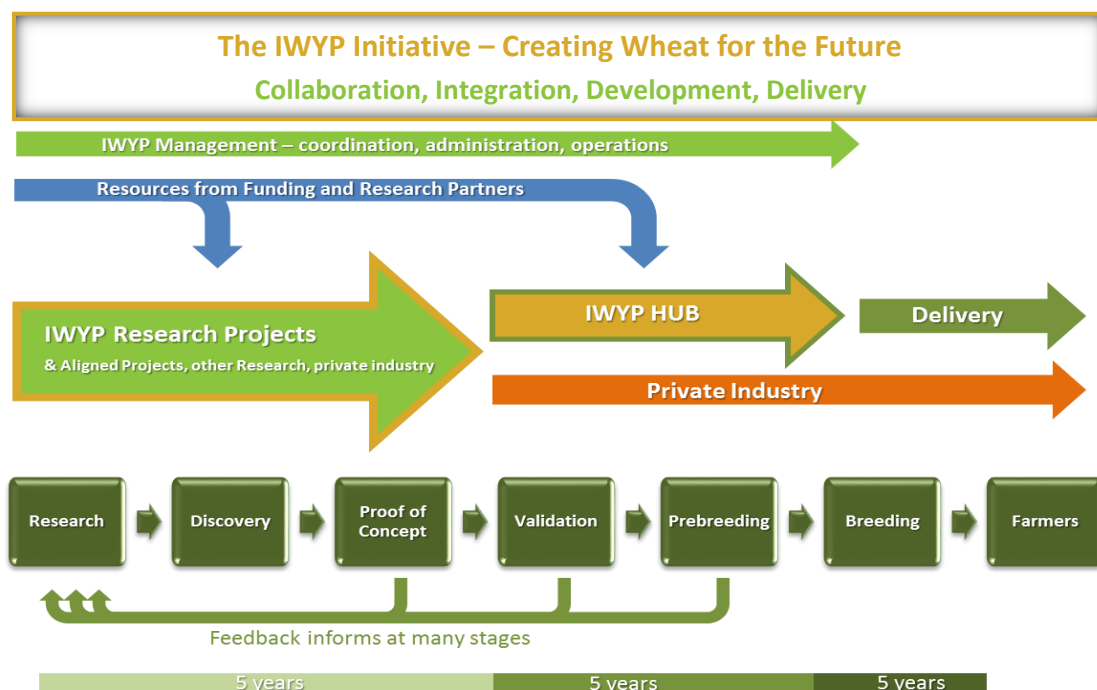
The IWYP Initiative – Creating Wheat for the Future

Collaboration, Integration, Development, Delivery

IWYP Management – coordination, administration, operations

Resources from Funding and Research Partners

IWYP Research Projects

& Aligned Projects, other Research, private industry

IWYP HUB

Delivery

Private Industry

Research

Discovery

Proof of Concept

Validation

Prebreeding

Breeding

Farmers

Feedback informs at many stages

5 years

5 years

5 years